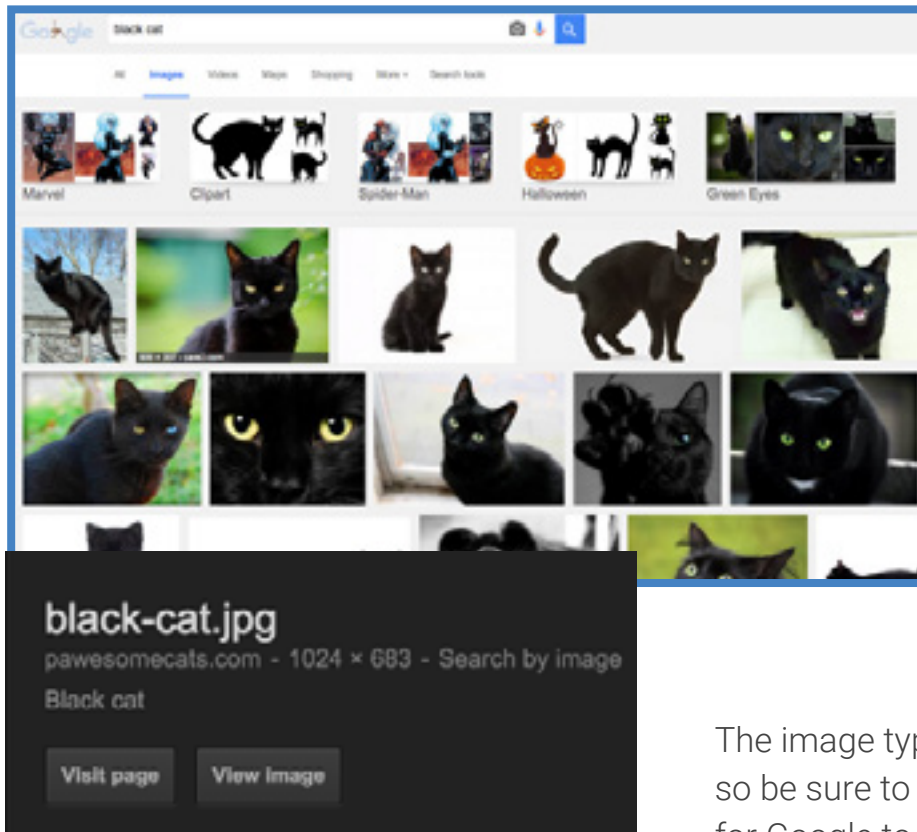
Google black cat

All Images Videos Maps Shopping More Search tools

Marvel Clipart Spider-Man Halloween Green Eyes

black-cat.jpg
pawesomecats.com - 1024 × 683 - Search by image
Black cat

Visit page View image

The image typ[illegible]
so be sure to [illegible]
for Google to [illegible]